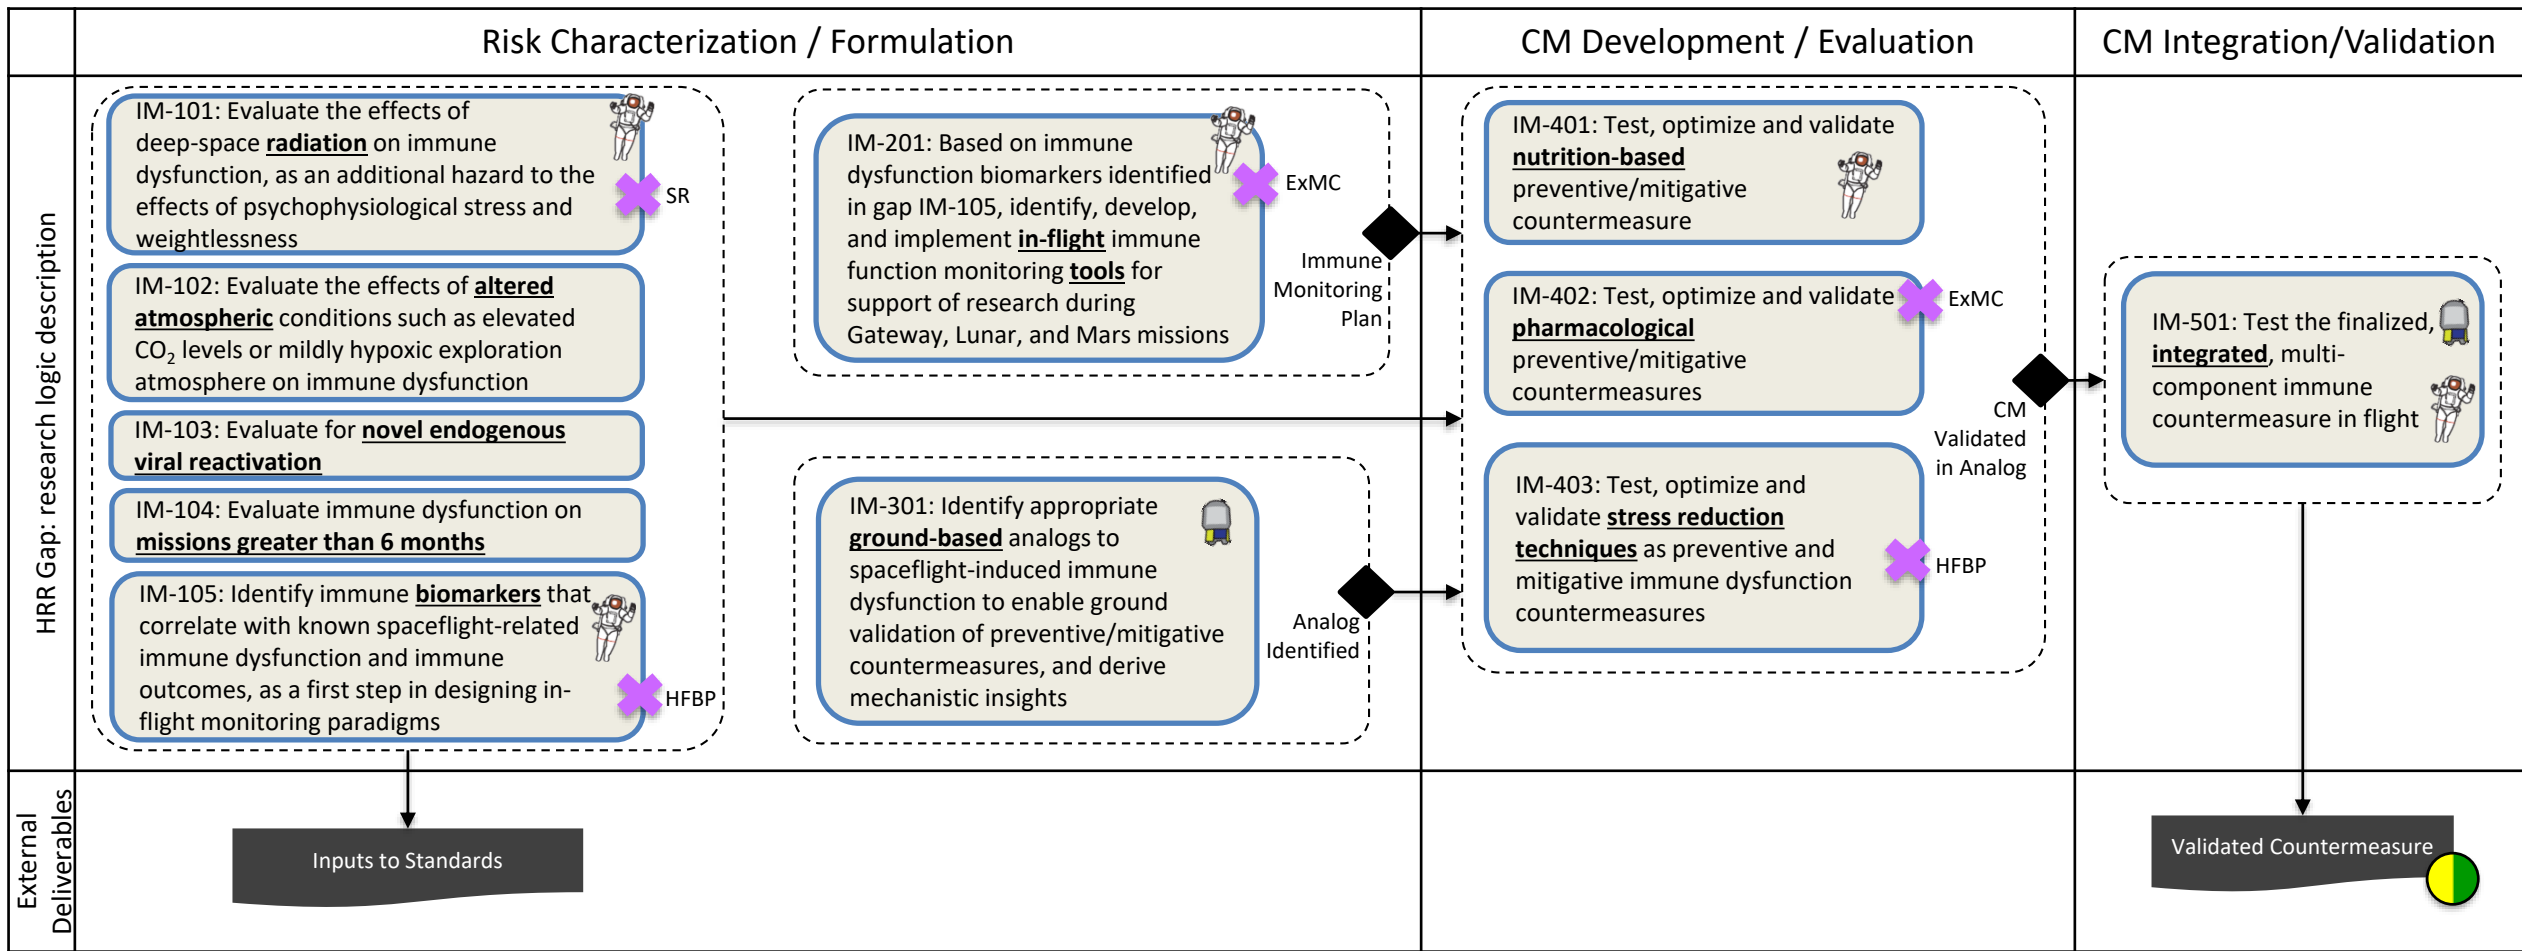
Risk Characterization / Formulation

CM Development / Evaluation

CM Integration/Validation

HRR Gap: research logic description

IM-101: Evaluate the effects of deep-space radiation on immune dysfunction, as an additional hazard to the effects of psychophysiological stress and weightlessness

SR

IM-102: Evaluate the effects of altered atmospheric conditions such as elevated $CO_2$ levels or mildly hypoxic exploration atmosphere on immune dysfunction

IM-103: Evaluate for novel endogenous viral reactivation

IM-104: Evaluate immune dysfunction on missions greater than 6 months

IM-105: Identify immune biomarkers that correlate with known spaceflight-related immune dysfunction and immune outcomes, as a first step in designing in-flight monitoring paradigms

HFBP

IM-201: Based on immune dysfunction biomarkers identified in gap IM-105, identify, develop, and implement in-flight immune function monitoring tools for support of research during Gateway, Lunar, and Mars missions

ExMC

Immune Monitoring Plan

IM-301: Identify appropriate ground-based analogs to spaceflight-induced immune dysfunction to enable ground validation of preventive/mitigative countermeasures, and derive mechanistic insights

Analog Identified

IM-401: Test, optimize and validate nutrition-based preventive/mitigative countermeasure

IM-402: Test, optimize and validate pharmacological preventive/mitigative countermeasures

ExMC

IM-403: Test, optimize and validate stress reduction techniques as preventive and mitigative immune dysfunction countermeasures

HFBP

CM Validated in Analog

IM-501: Test the finalized, integrated, multi-component immune countermeasure in flight

External Deliverables

Inputs to Standards

Validated Countermeasure